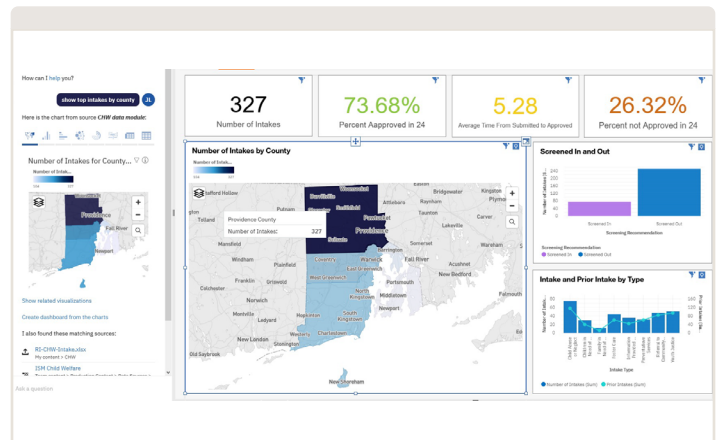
How can I help you?

show top intakes by county

JL

Here is the chart from source CHW data module:

Number of Intakes for County...

Number of Intakes

Providence

Fall River

Show related visualizations

Create dashboard from the charts

I also found these matching sources:

RI-CHW-Intake.xlsx
My content > CHW

ISM Child Welfare

Ask a question

327
Number of Intakes

73.68%
Percent Approved in 24

5.28
Average Time From Submitted to Approved

26.32%
Percent not Approved in 24

Number of Intakes by County

Number of Intakes

Salford Hollow

Providence County
Number of Intakes: 327

Woonsocket
Burrillville
Smithfield
Pawtucket
Providence
Scituate
Attleboro
Bridgewater
Brockton
Taunton
Mansfield
Norton
Easton
Lakeville
Somerset
Coventry
Warwick
Barrington
West Greenwich
East Greenwich
Fall River
Plainfield
Griswold
New Bedford
Colchester
Norwich
Exeter
Newport
Middletown
South Kingstown
Westerly
Charlestown
Groton
New London
Old Saybrook
New Shoreham
Dartmouth

Screened In and Out

Number of Intakes (S...

Screened In
Screened Out
Screening Recommendation

Screening Recommendation
Screened In
Screened Out

Intake and Prior Intake by Type

Number of Intakes (Sum)
Prior Intakes (Sum)
Intake Type

Number of Intakes (Sum)
Prior Intakes (Sum)